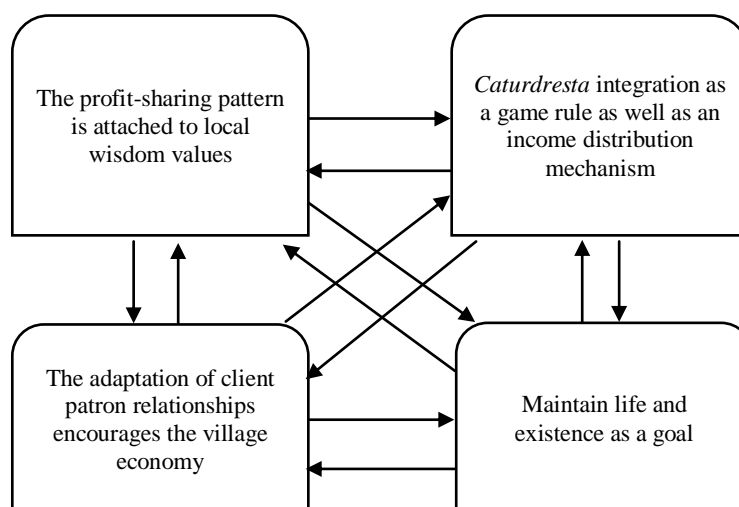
The profit-sharing pattern is attached to local wisdom values

Caturdresta integration as a game rule as well as an income distribution mechanism

The adaptation of client patron relationships encourages the village economy

Maintain life and existence as a goal